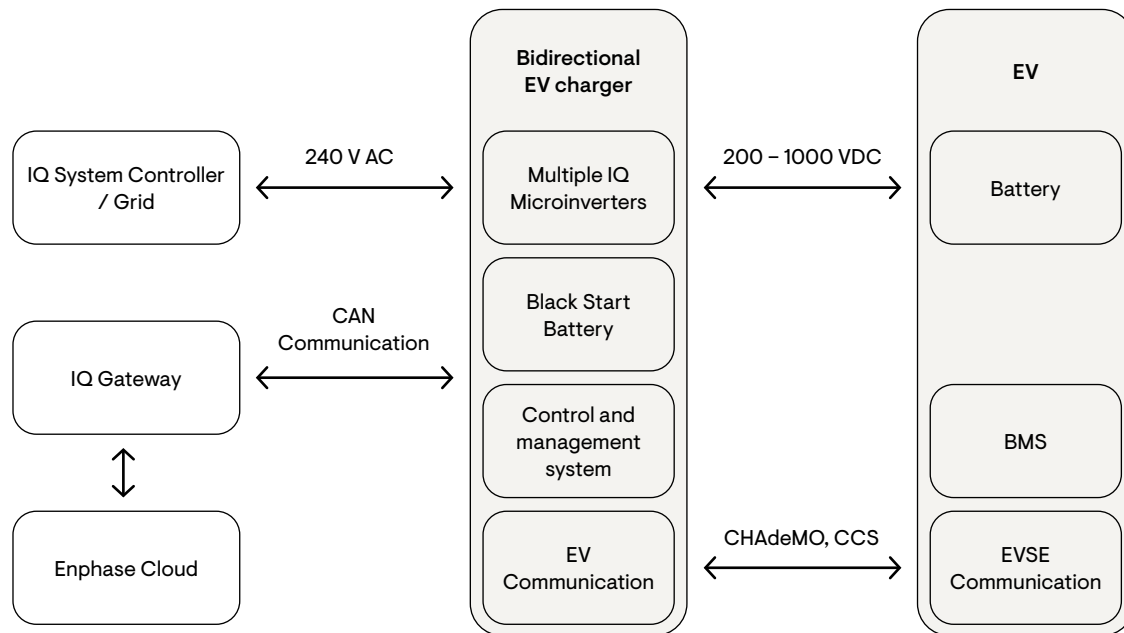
IQ System Controller / Grid

240 V AC

IQ Gateway

CAN Communication

Enphase Cloud

Bidirectional EV charger

Multiple IQ Microinverters

Black Start Battery

Control and management system

EV Communication

200 – 1000 VDC

CHAdeMO, CCS

EV

Battery

BMS

EVSE Communication